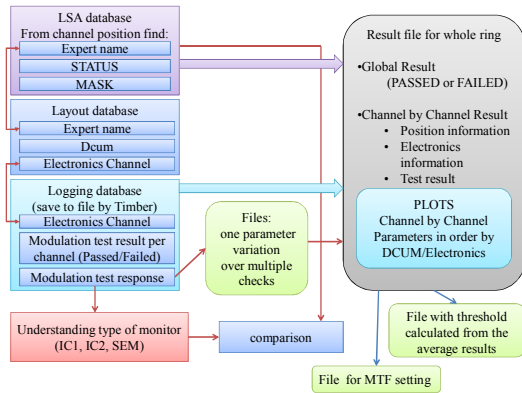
LSA database
From channel position find:
Expert name
STATUS
MASK

Layout database
Expert name
Dcum
Electronics Channel

Logging database
(save to file by Timber)
Electronics Channel
Modulation test result per channel (Passed/Failed)
Modulation test response

Files:
one parameter variation over multiple checks

Understanding type of monitor
(IC1, IC2, SEM)

comparison

Result file for whole ring

•Global Result
(PASSED or FAILED)

•Channel by Channel Result
• Position information
• Electronics information
• Test result

PLOTS
Channel by Channel Parameters in order by DCUM/Electronics

File with threshold calculated from the average results

File for MTF setting